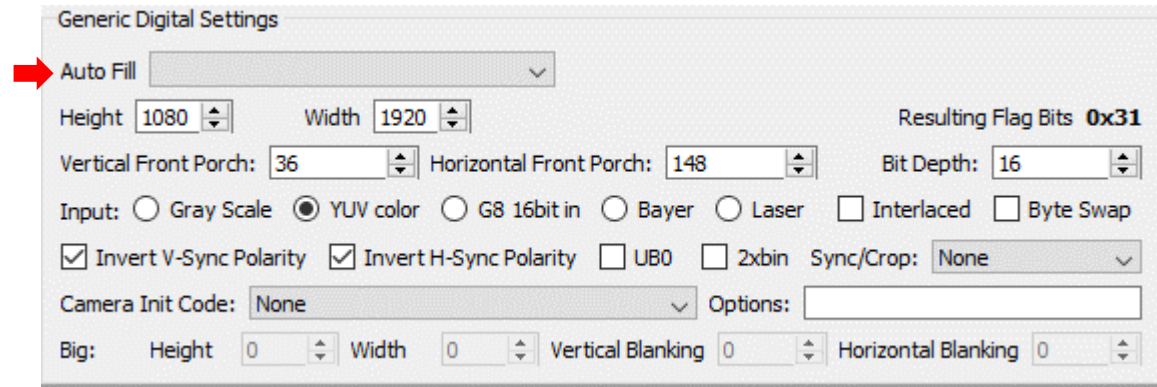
Generic Digital Settings

Auto Fill

Height 1080 Width 1920 Resulting Flag Bits **0x31**

Vertical Front Porch: 36 Horizontal Front Porch: 148 Bit Depth: 16

Input: Gray Scale YUV color G8 16bit in Bayer Laser Interlaced Byte Swap

Invert V-Sync Polarity Invert H-Sync Polarity UB0 2xbin Sync/Crop: None

Camera Init Code: None Options:

Big: Height 0 Width 0 Vertical Blanking 0 Horizontal Blanking 0